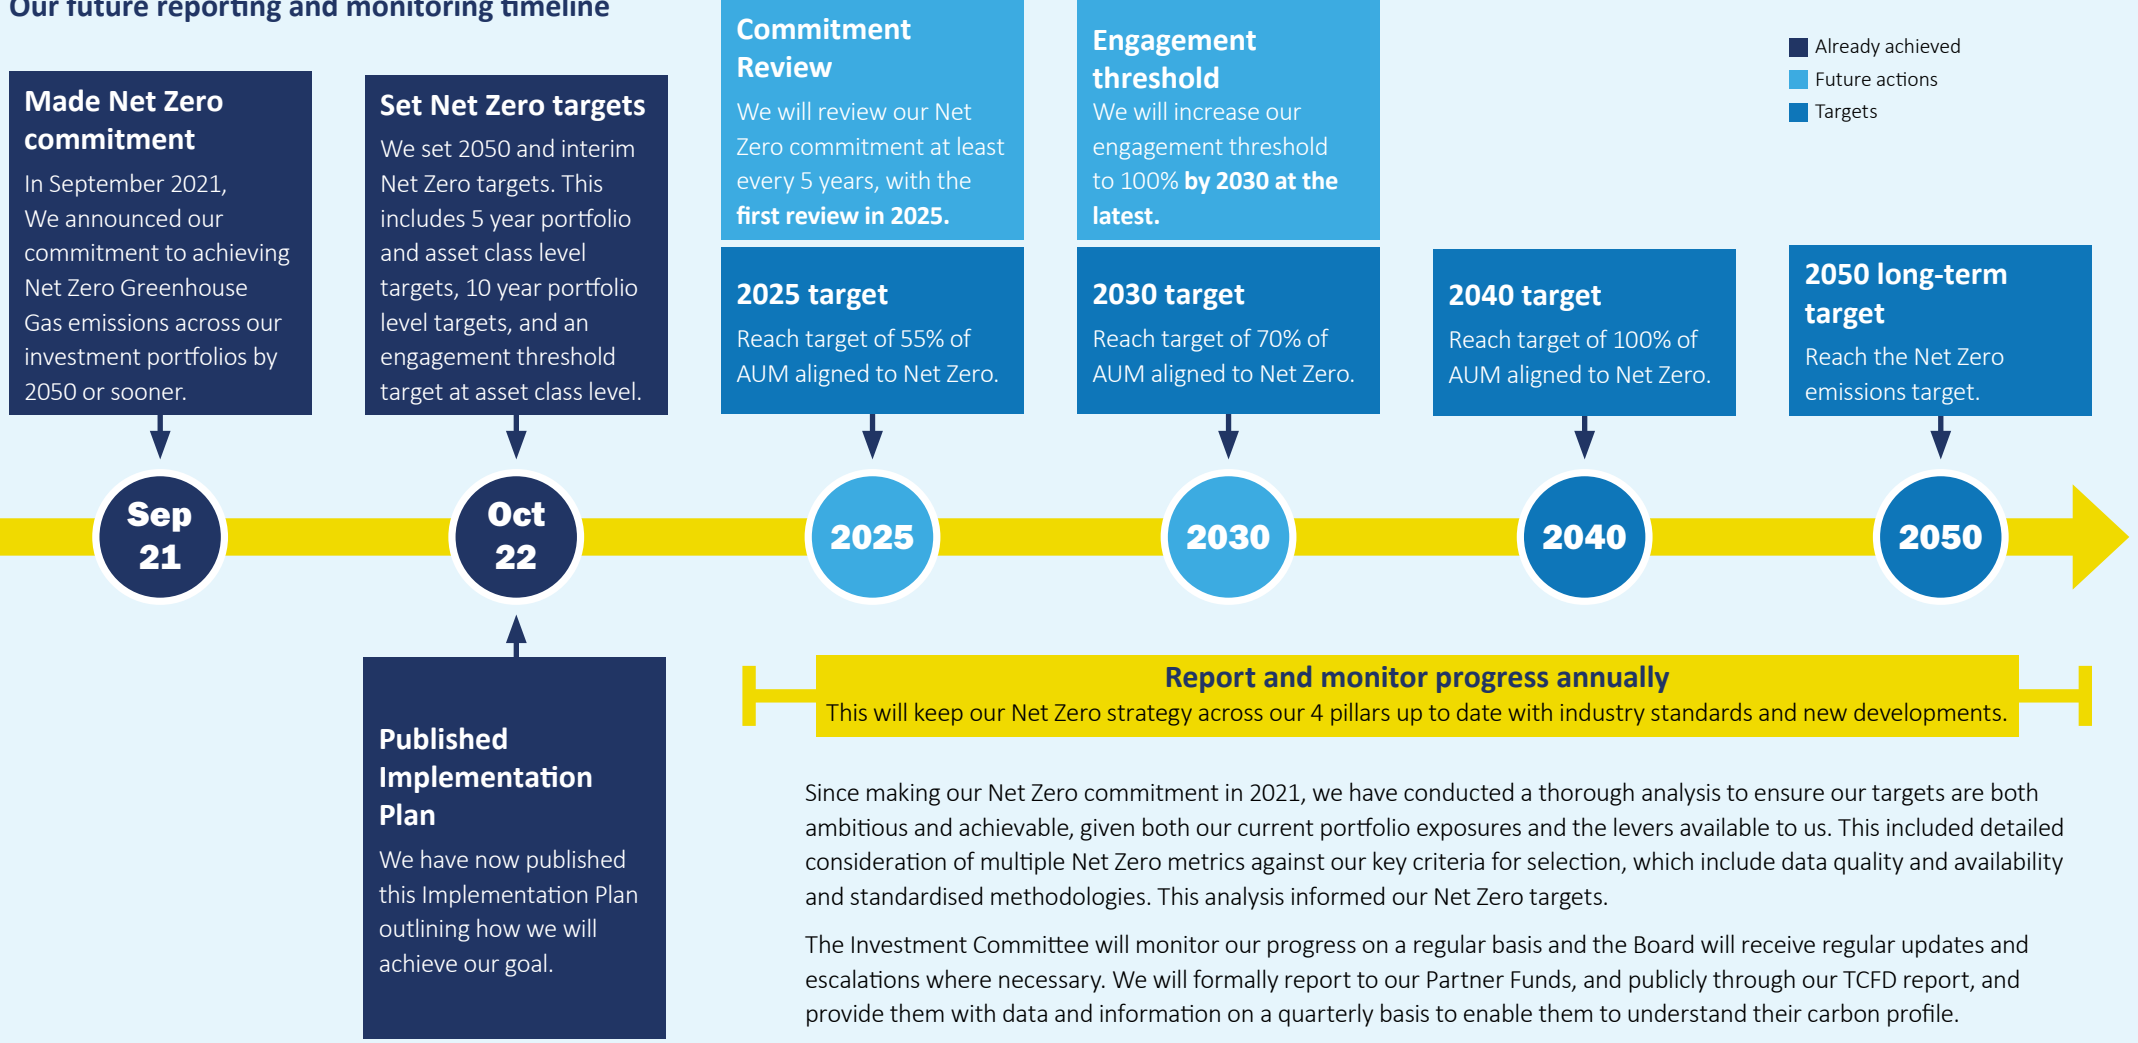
Our future reporting and monitoring timeline

Already achieved
Future actions
Targets

Made Net Zero commitment
In September 2021, We announced our commitment to achieving Net Zero Greenhouse Gas emissions across our investment portfolios by 2050 or sooner.

Set Net Zero targets
We set 2050 and interim Net Zero targets. This includes 5 year portfolio and asset class level targets, 10 year portfolio level targets, and an engagement threshold target at asset class level.

Commitment Review
We will review our Net Zero commitment at least every 5 years, with the first review in 2025.

2025 target
Reach target of 55% of AUM aligned to Net Zero.

Engagement threshold
We will increase our engagement threshold to 100% by 2030 at the latest.

2030 target
Reach target of 70% of AUM aligned to Net Zero.

2040 target
Reach target of 100% of AUM aligned to Net Zero.

2050 long-term target
Reach the Net Zero emissions target.

Sep 21

Oct 22

2025

2030

2040

2050

Published Implementation Plan
We have now published this Implementation Plan outlining how we will achieve our goal.

Report and monitor progress annually
This will keep our Net Zero strategy across our 4 pillars up to date with industry standards and new developments.

Since making our Net Zero commitment in 2021, we have conducted a thorough analysis to ensure our targets are both ambitious and achievable, given both our current portfolio exposures and the levers available to us. This included detailed consideration of multiple Net Zero metrics against our key criteria for selection, which include data quality and availability and standardised methodologies. This analysis informed our Net Zero targets.

The Investment Committee will monitor our progress on a regular basis and the Board will receive regular updates and escalations where necessary. We will formally report to our Partner Funds, and publicly through our TCFD report, and provide them with data and information on a quarterly basis to enable them to understand their carbon profile.